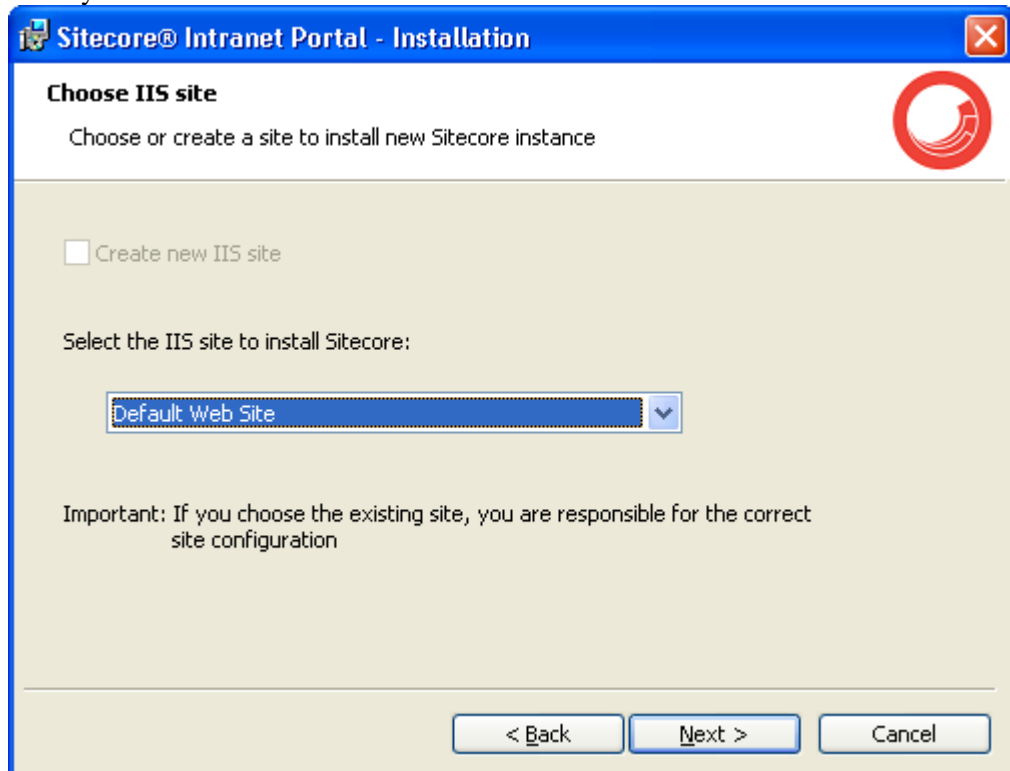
Sitecore® Intranet Portal - Installation

Choose IIS site

Choose or create a site to install new Sitecore instance

Create new IIS site

Select the IIS site to install Sitecore:

Default Web Site

Important: If you choose the existing site, you are responsible for the correct site configuration

< Back

Next >

Cancel